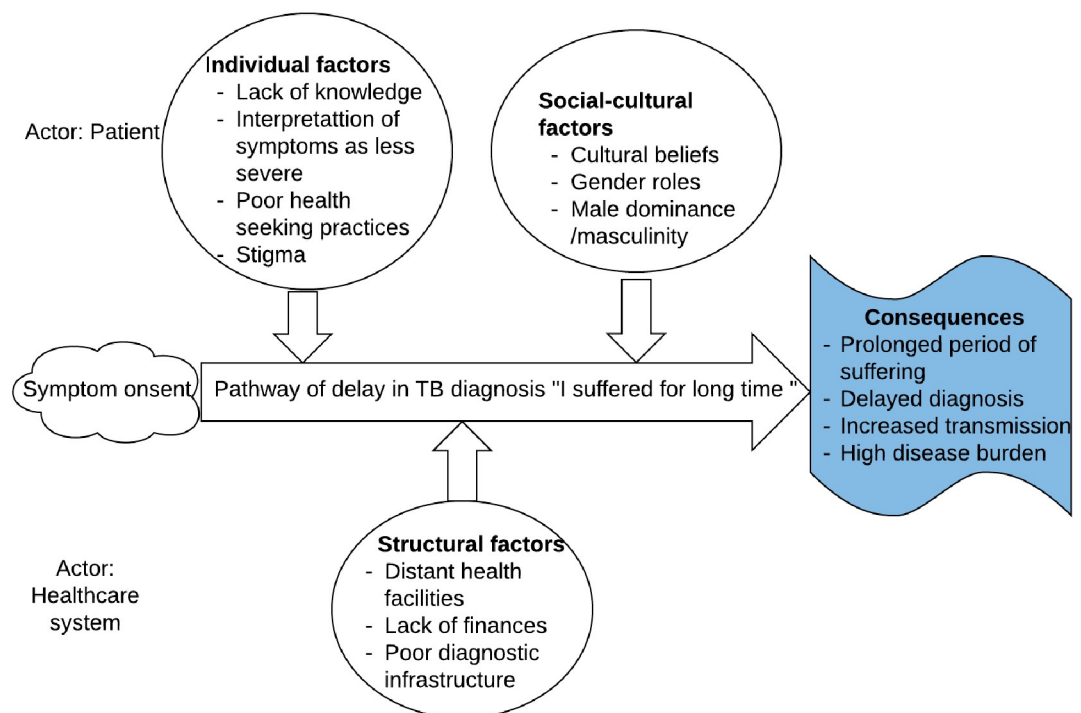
Actor: Patient

Individual factors
- Lack of knowledge
- Interpretattion of symptoms as less severe
- Poor health seeking practices
- Stigma

Social-cultural factors
- Cultural beliefs
- Gender roles
- Male dominance /masculinity

Symptom onsent

Pathway of delay in TB diagnosis "I suffered for long time "

Consequences
- Prolonged period of suffering
- Delayed diagnosis
- Increased transmission
- High disease burden

Actor: Healthcare system

Structural factors
- Distant health facilities
- Lack of finances
- Poor diagnostic infrastructure